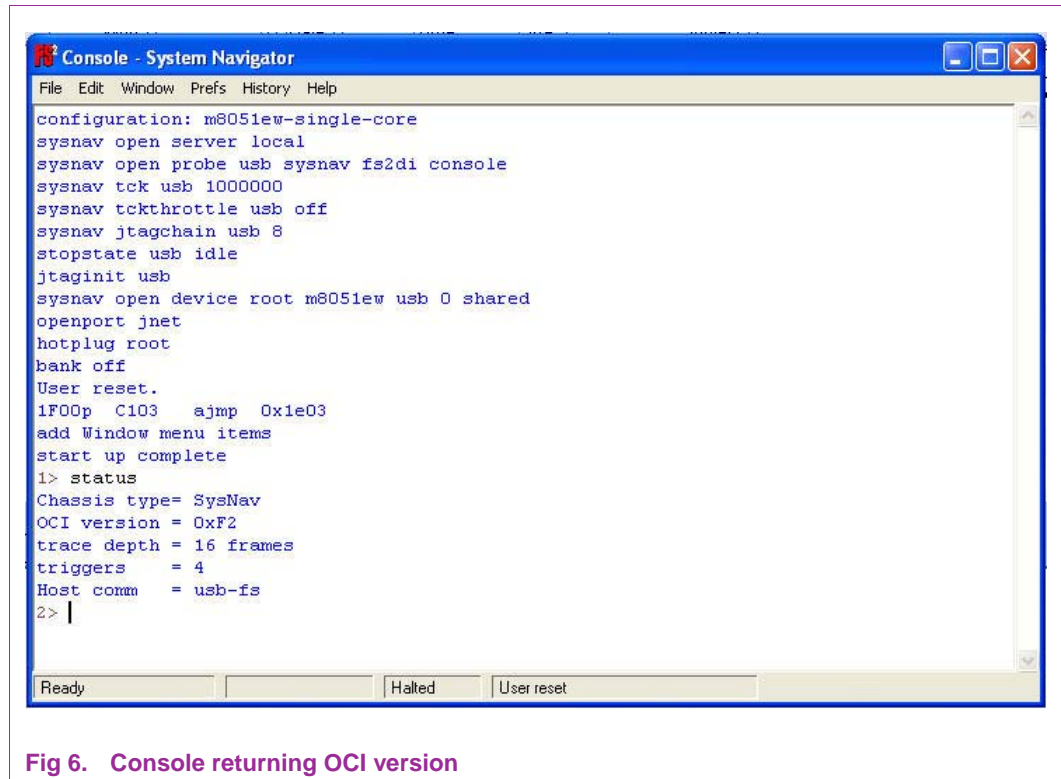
Console - System Navigator

File Edit Window Prefs History Help

configuration: m8051ew-single-core
sysnav open server local
sysnav open probe usb sysnav fs2di console
sysnav tck usb 1000000
sysnav tckthrottle usb off
sysnav jtagchain usb 8
stopstate usb idle
jtaginit usb
sysnav open device root m8051ew usb 0 shared
openport jnet
hotplug root
bank off
User reset.
1F00p C103 ajmp 0x1e03
add Window menu items
start up complete
1> status
Chassis type= SysNav
OCI version = 0xF2
trace depth = 16 frames
triggers = 4
Host comm = usb-fs
2>

Ready | | Halted | User reset

Fig 6. Console returning OCI version